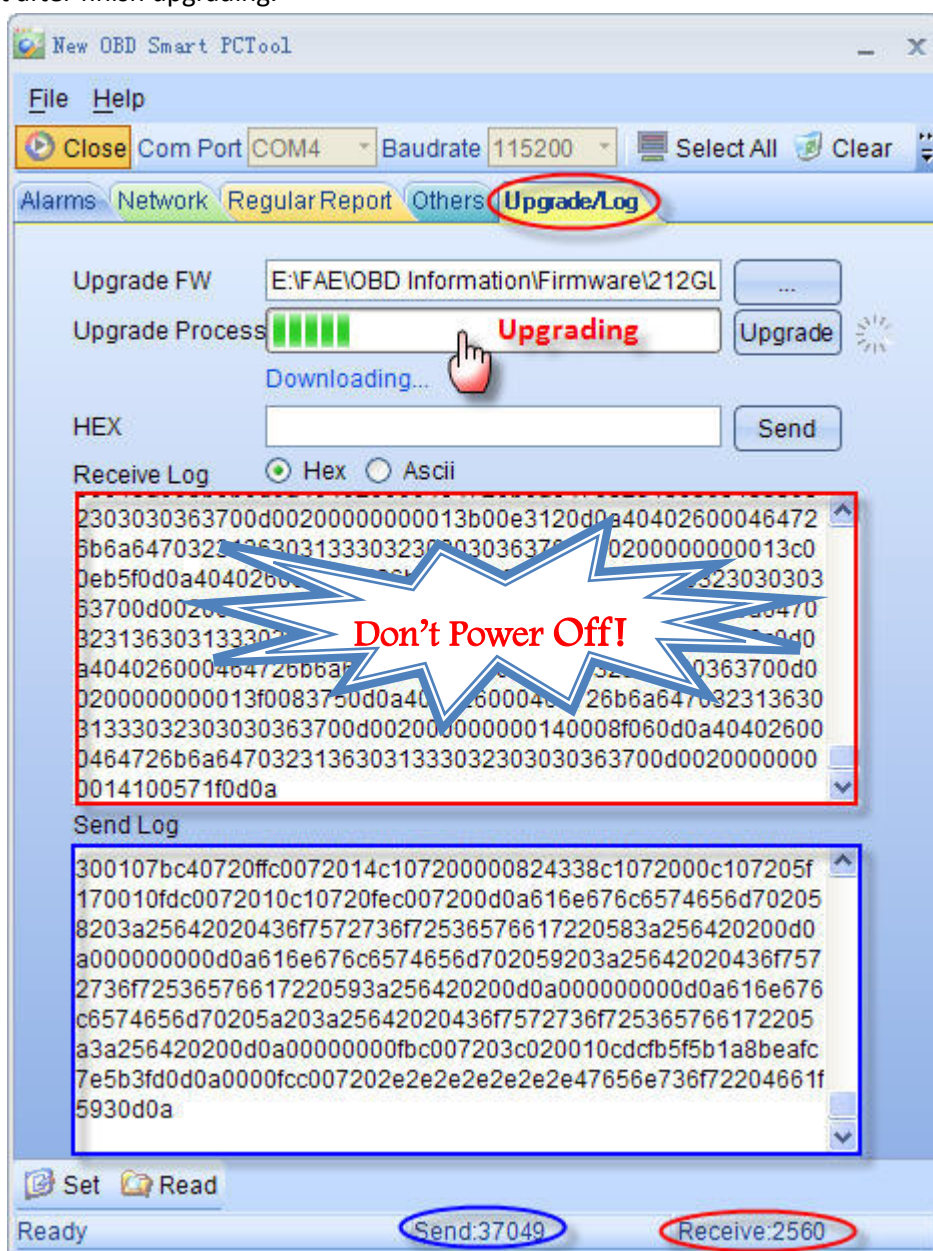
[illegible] after finish upgrading.

New OBD Smart PCTool

File Help

Close Com Port COM4 Baudrate 115200 Select All Clear

Alarms Network Regular Report Others Upgrade/Log

Upgrade FW E:\FAE\OBD Information\Firmware\212GL ...

Upgrade Process Upgrading Upgrade

Downloading...

HEX Send

Receive Log Hex Ascii

2303030363700d0020000000013b00e3120d0a40402600046472
6b6a647032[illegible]020000000013c0
0eb5f0d0a404026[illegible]323030303
63700d002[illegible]470
32313630313330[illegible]d0
a40402600046472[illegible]0363700d0
0200000000013f0083750d0a40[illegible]26b6a647032313630
3133303230303036370d002000000000140008f060d0a40402600
0464726b6a647032313630313330323030303036370d0020000000
0014100571f0d0a

Don't Power Off!

Send Log

300107bc40720ffc0072014c107200000824338c1072000c107205f
170010fdc0072010c10720fec007200d0a616e676c6574656d70205
8203a2564202043 6f7572736f7253657661 7220583a256420200d0
a000000000d0a616e676c6574656d702059203a2564202043 6f757
2736f7253657661 7220593a256420200d0a000000000d0a616e676
c6574656d70205a203a2564202043 6f7572736f72536576617220 5
a3a256420200d0a00000000fbc007203c020010cdcfb5f5b1a8beafc
7e5b3fd0d0a0000fcc007202e2e2e2e2e2e2e47656e736f72204661f
5930d0a

Set Read

Ready Send:37049 Receive:2560